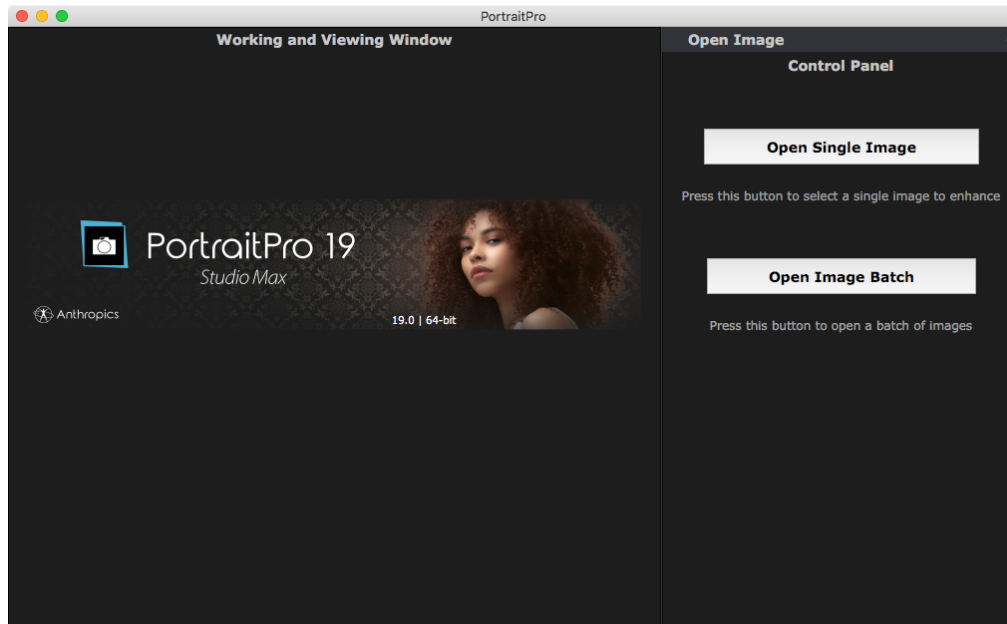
PortraitPro

Working and Viewing Window

PortraitPro 19
Studio Max

Anthropics

19.0 | 64-bit

Open Image

Control Panel

Open Single Image

Press this button to select a single image to enhance

Open Image Batch

Press this button to open a batch of images